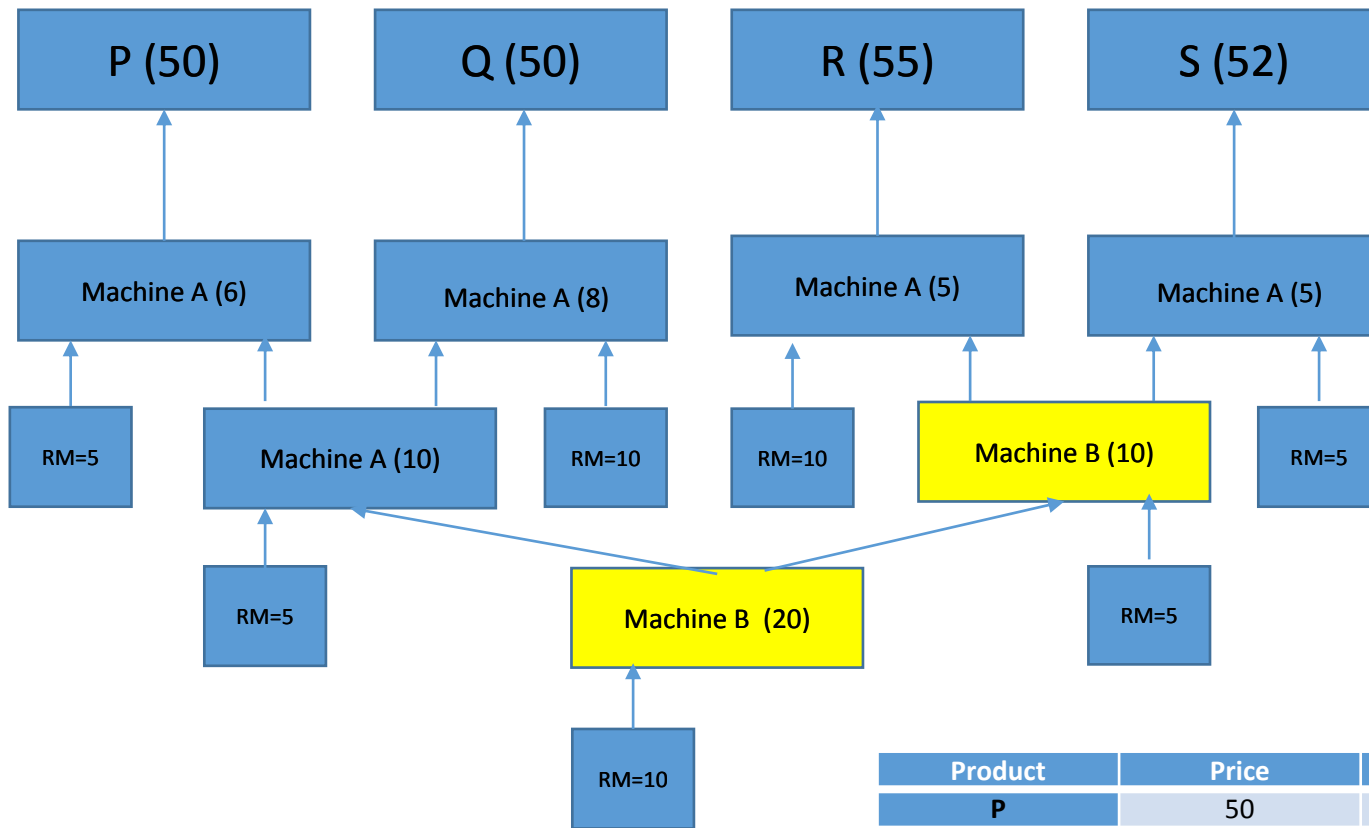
P (50)

Q (50)

R (55)

S (52)

Machine A (6)

Machine A (8)

Machine A (5)

Machine A (5)

RM=5

Machine A (10)

RM=10

RM=10

Machine B (10)

RM=5

RM=5

Machine B (20)

RM=5

RM=10

| Product | Price |
|---|---|
| P | 50 |